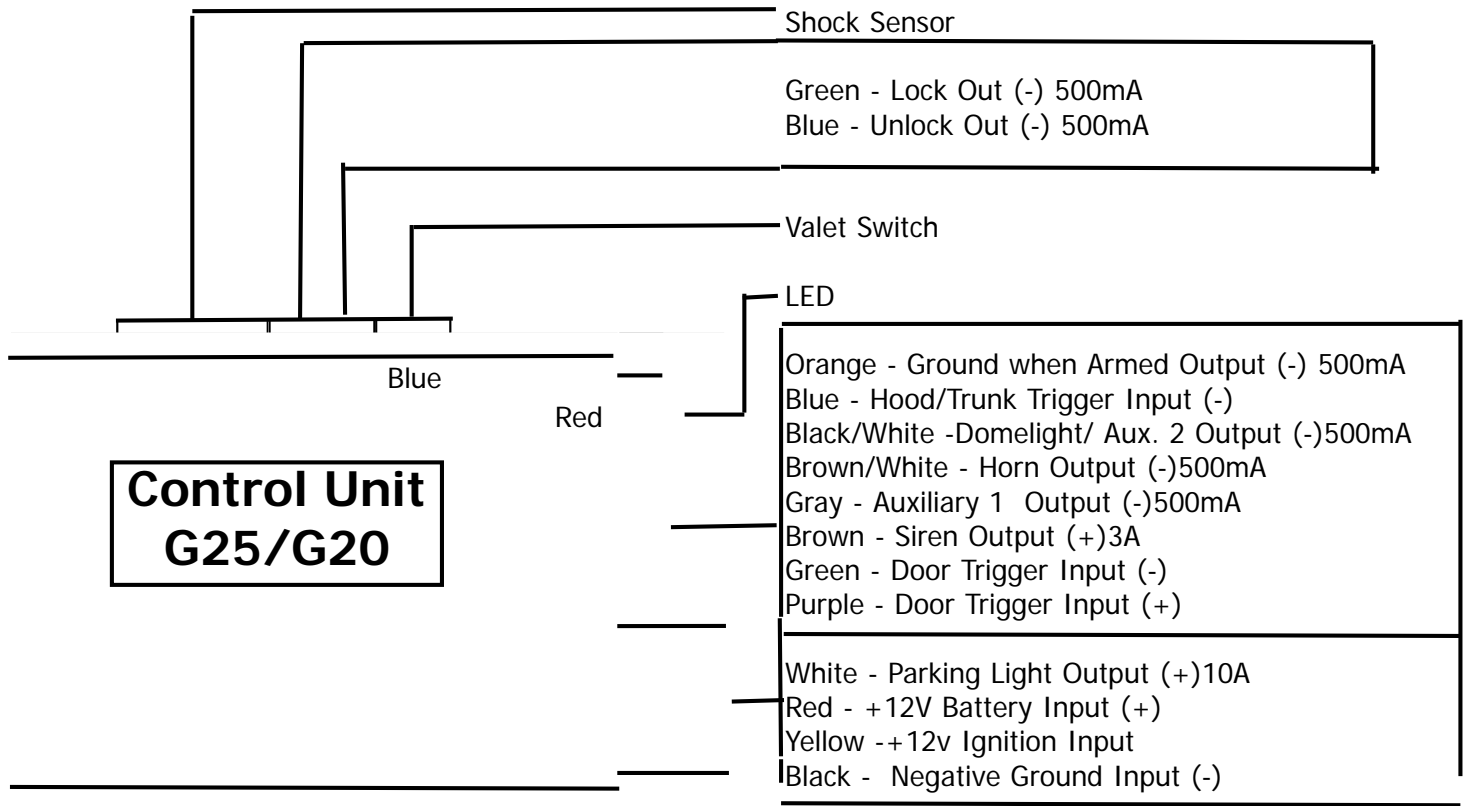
Shock Sensor

Green - Lock Out (-) 500mA
Blue - Unlock Out (-) 500mA

Valet Switch

LED

Blue

Red

Control Unit
G25/G20

Orange - Ground when Armed Output (-) 500mA
Blue - Hood/Trunk Trigger Input (-)
Black/White -Domelight/ Aux. 2 Output (-)500mA
Brown/White - Horn Output (-)500mA
Gray - Auxiliary 1 Output (-)500mA
Brown - Siren Output (+)3A
Green - Door Trigger Input (-)
Purple - Door Trigger Input (+)

White - Parking Light Output (+)10A
Red - +12V Battery Input (+)
Yellow -+12v Ignition Input
Black - Negative Ground Input (-)